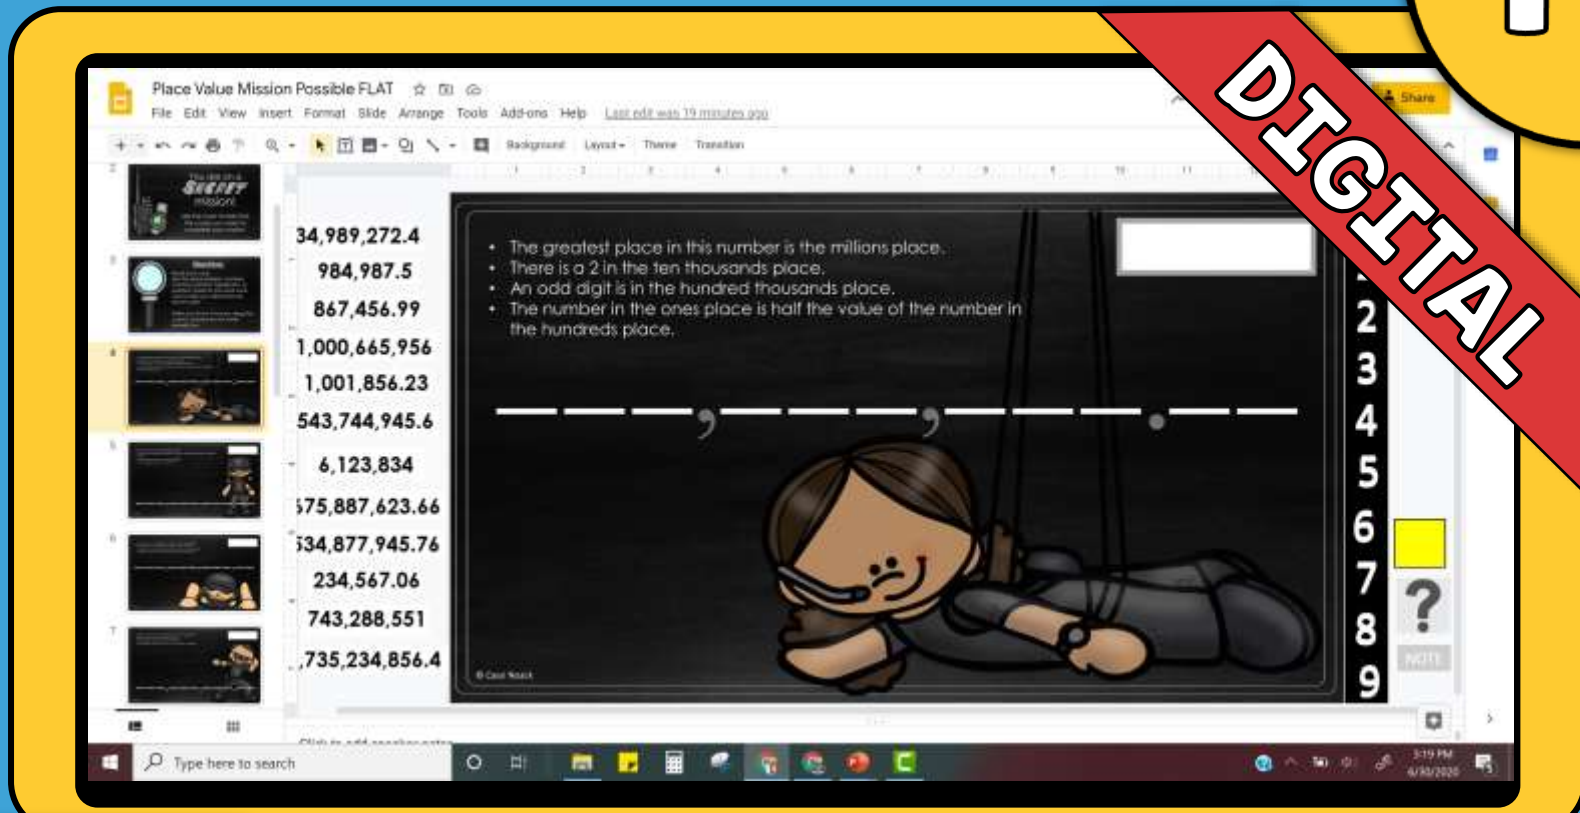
DIGITAL

Place Value Mission Possible FLAT

File Edit View Insert Format Slide Arrange Tools Add-ons Help Last edit was 19 minutes ago

Share

Background Layout Theme Transition

Secret mission!

34,989,272.4
984,987.5
867,456.99
1,000,665,956
1,001,856.23
543,744,945.6
6,123,834
575,887,623.66
534,877,945.76
234,567.06
743,288,551
,735,234,856.4

• The greatest place in this number is the millions place.
• There is a 2 in the ten thousands place.
• An odd digit is in the hundred thousands place.
• The number in the ones place is half the value of the number in the hundreds place.

___ ___ ___ , ___ ___ ___ , ___ ___ ___ . ___ ___

© Cara Noack

2
3
4
5
6
7
8
9

?

NOTE

Click to add speaker notes

Type here to search

3:19 PM
6/30/2020